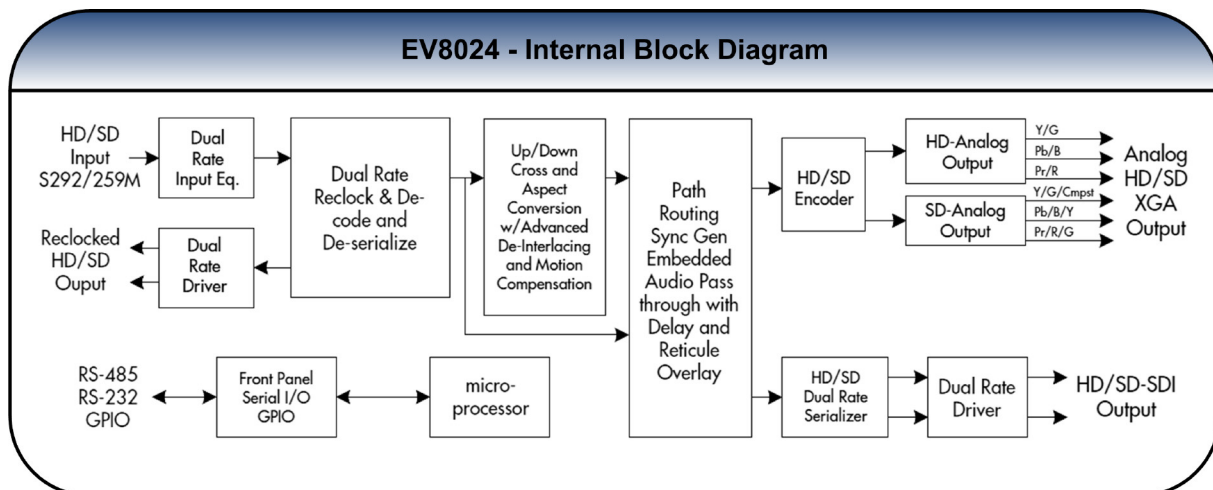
EV8024 - Internal Block Diagram

HD/SD Input S292/259M

Dual Rate Input Eq.

Dual Rate Reclock & Decode and De-serialize

Up/Down Cross and Aspect Conversion w/Advanced De-Interlacing and Motion Compensation

Path Routing Sync Gen Embedded Audio Pass through with Delay and Reticule Overlay

HD/SD Encoder

HD-Analog Output

Y/G

Pb/B

Pr/R

SD-Analog Output

Y/G/Cmpst

Pb/B/Y

Pr/R/G

Analog HD/SD XGA Output

Reclocked HD/SD Ouput

Dual Rate Driver

RS-485 RS-232 GPIO

Front Panel Serial I/O GPIO

micro-processor

HD/SD Dual Rate Serializer

Dual Rate Driver

HD/SD-SDI Output